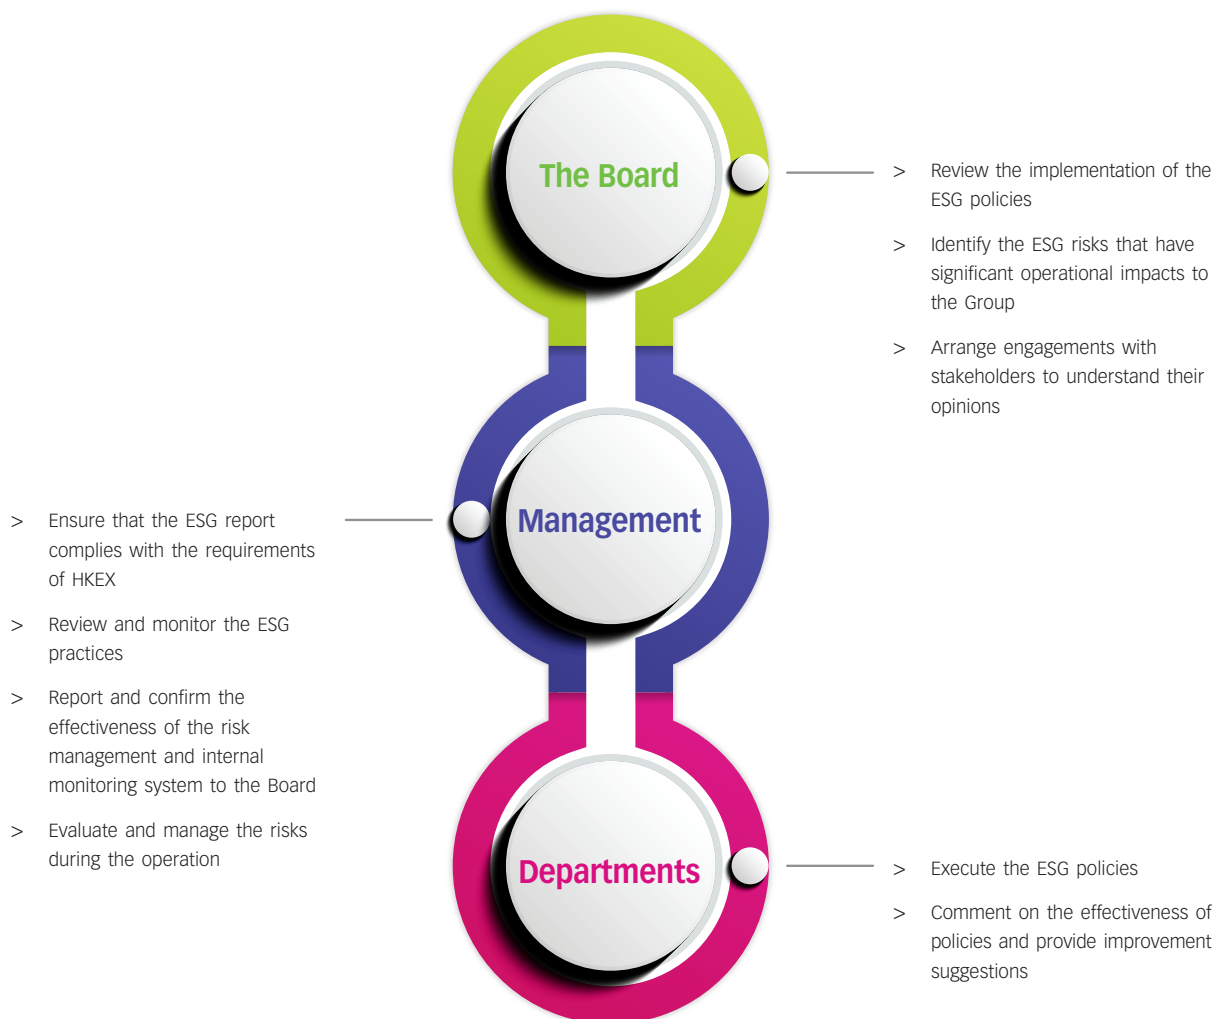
The Board

> Review the implementation of the ESG policies

> Identify the ESG risks that have significant operational impacts to the Group

> Arrange engagements with stakeholders to understand their opinions

Management

> Ensure that the ESG report complies with the requirements of HKEX

> Review and monitor the ESG practices

> Report and confirm the effectiveness of the risk management and internal monitoring system to the Board

> Evaluate and manage the risks during the operation

Departments

> Execute the ESG policies

> Comment on the effectiveness of policies and provide improvement suggestions